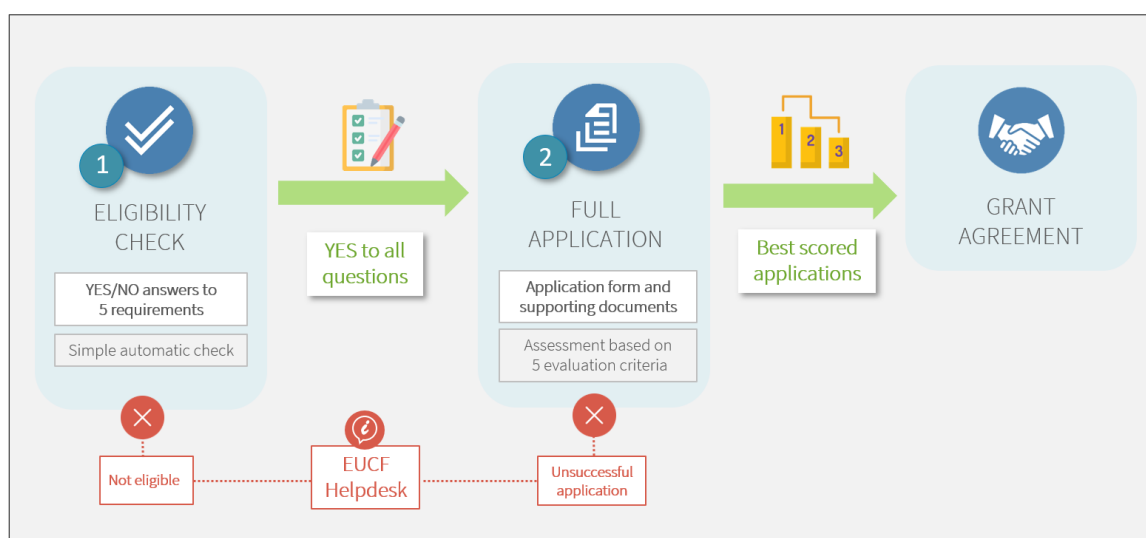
1

ELIGIBILITY CHECK

YES/NO answers to 5 requirements

Simple automatic check

YES to all questions

2

FULL APPLICATION

Application form and supporting documents

Assessment based on 5 evaluation criteria

1 2 3

Best scored applications

GRANT AGREEMENT

Not eligible

i

EUCF Helpdesk

Unsuccessful application